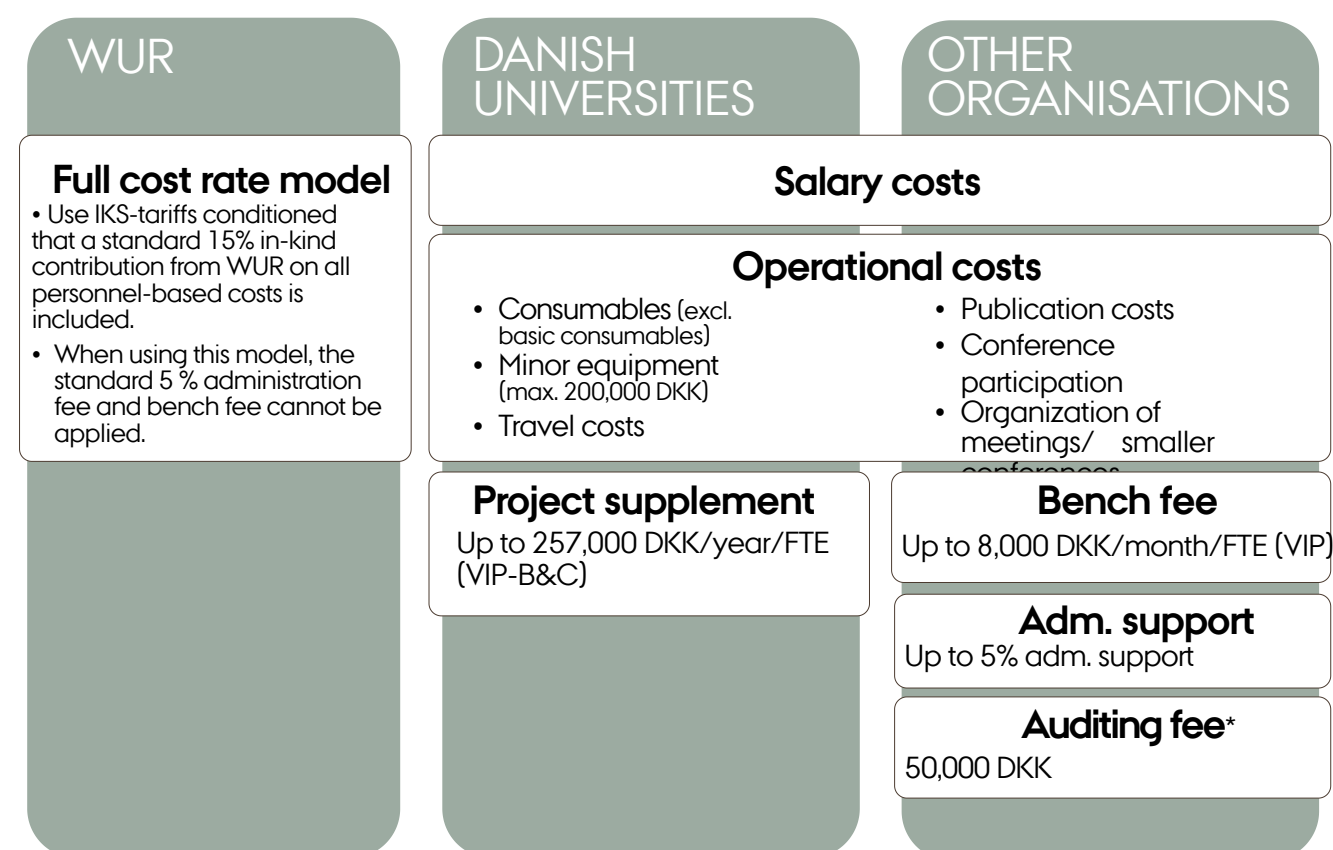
WUR

DANISH UNIVERSITIES

OTHER ORGANISATIONS

Full cost rate model
• Use IKS-tariffs conditioned that a standard 15% in-kind contribution from WUR on all personnel-based costs is included.
• When using this model, the standard 5 % administration fee and bench fee cannot be applied.

Salary costs

Operational costs
• Consumables (excl. basic consumables)
• Minor equipment (max. 200,000 DKK)
• Travel costs
• Publication costs
• Conference participation
• Organization of meetings/ smaller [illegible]

Project supplement
Up to 257,000 DKK/year/FTE (VIP-B&C)

Bench fee
Up to 8,000 DKK/month/FTE (VIP)

Adm. support
Up to 5% adm. support

Auditing fee*
50,000 DKK